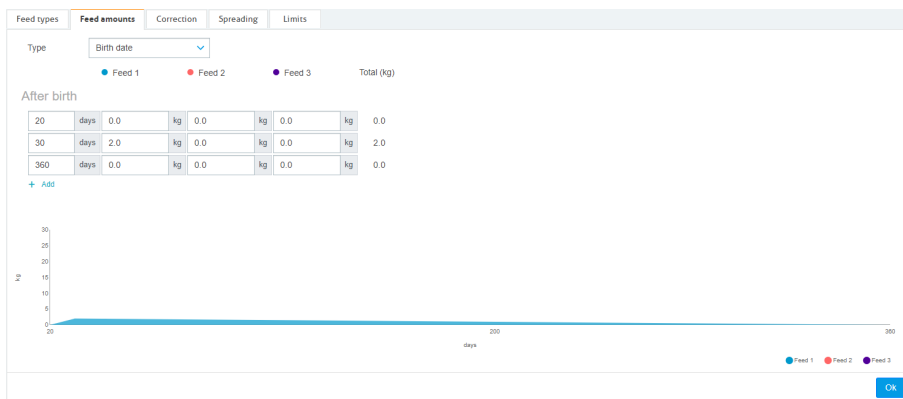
Feed types | Feed amounts | Correction | Spreading | Limits

Type Birth date

Feed 1 Feed 2 Feed 3 Total (kg)

After birth

| | | | | | | | |
|---|---|---|---|---|---|---|---|
| 20 | days | 0.0 | kg | 0.0 | kg | 0.0 | kg | 0.0 |
| 30 | days | 2.0 | kg | 0.0 | kg | 0.0 | kg | 2.0 |
| 360 | days | 0.0 | kg | 0.0 | kg | 0.0 | kg | 0.0 |

+ Add

30
25
20
15
10
5
0
kg
20
200
360
days

Feed 1 Feed 2 Feed 3

Ok